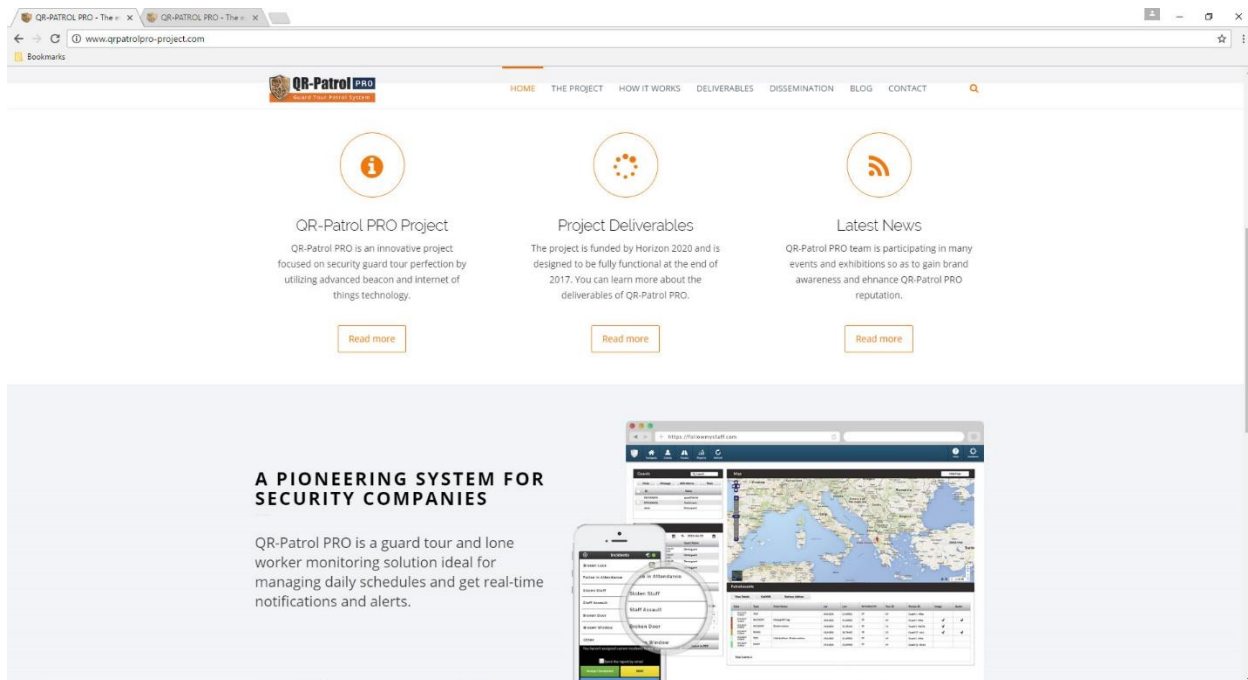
QR-PATROL PRO - The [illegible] × QR-PATROL PRO - The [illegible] ×

www.qrpatrolpro-project.com

Bookmarks

QR-Patrol PRO
Guard Tour Patrol System

HOME THE PROJECT HOW IT WORKS DELIVERABLES DISSEMINATION BLOG CONTACT

QR-Patrol PRO Project

QR-Patrol PRO is an innovative project focused on security guard tour perfection by utilizing advanced beacon and internet of things technology.

Read more

Project Deliverables

The project is funded by Horizon 2020 and is designed to be fully functional at the end of 2017. You can learn more about the deliverables of QR-Patrol PRO.

Read more

Latest News

QR-Patrol PRO team is participating in many events and exhibitions so as to gain brand awareness and ehnance QR-Patrol PRO reputation.

Read more

A PIONEERING SYSTEM FOR SECURITY COMPANIES

QR-Patrol PRO is a guard tour and lone worker monitoring solution ideal for managing daily schedules and get real-time notifications and alerts.

https://followmystaff.com

Incidents

Broken Lock

Failure in Attendance

Stolen Staff

Staff Assault

Broken Door

Broken Window

Other

Map